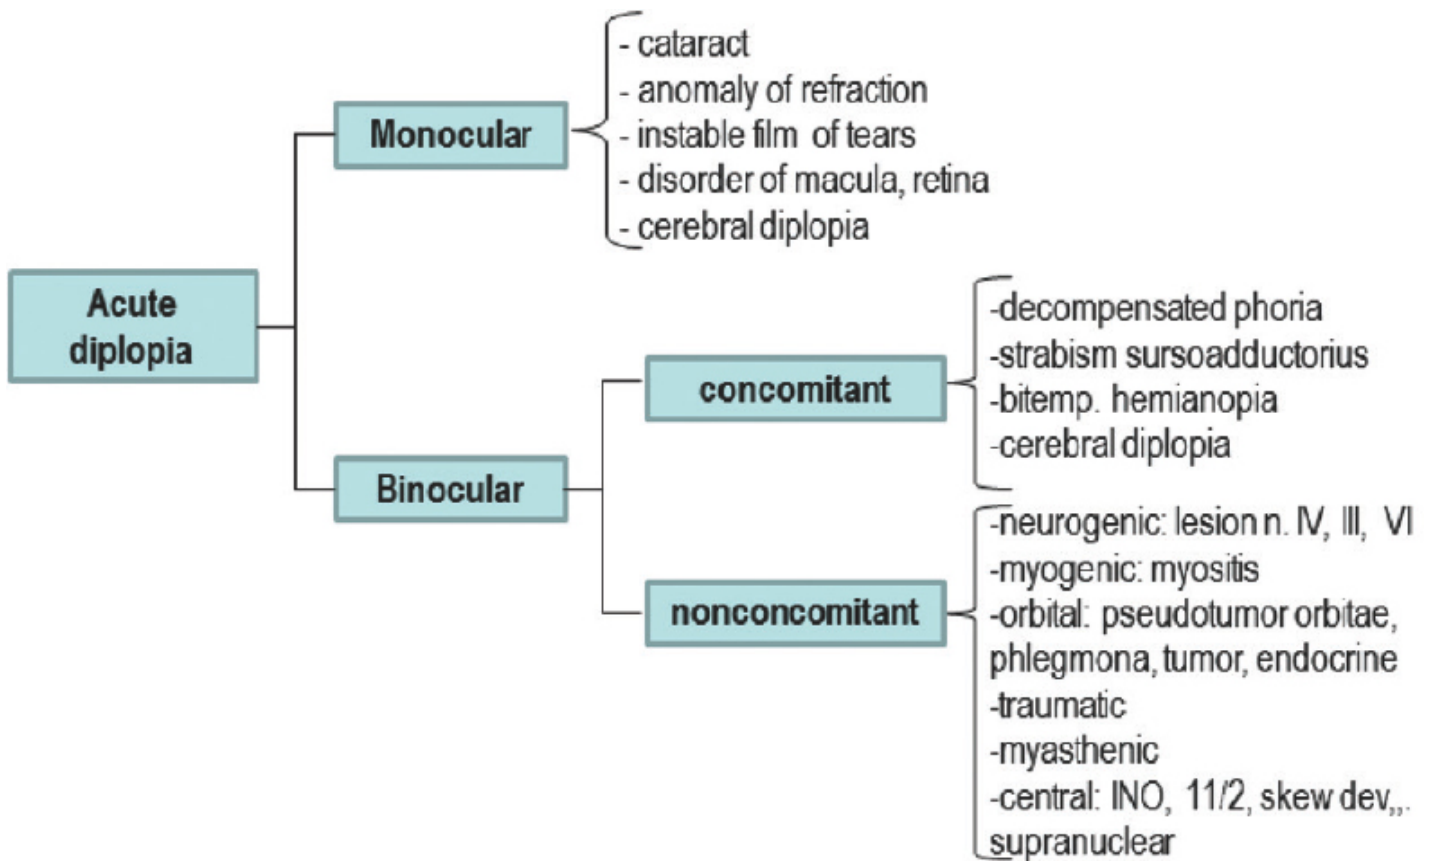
Acute diplopia

Monocular

- cataract
- anomaly of refraction
- instable film of tears
- disorder of macula, retina
- cerebral diplopia

Binocular

concomitant

-decompensated phoria
-strabism sursoadductorius
-bitemp. hemianopia
-cerebral diplopia

nonconcomitant

-neurogenic: lesion n. IV, III, VI
-myogenic: myositis
-orbital: pseudotumor orbitae, phlegmona, tumor, endocrine
-traumatic
-myasthenic
-central: INO, 11/2, skew dev,,. supranuclear